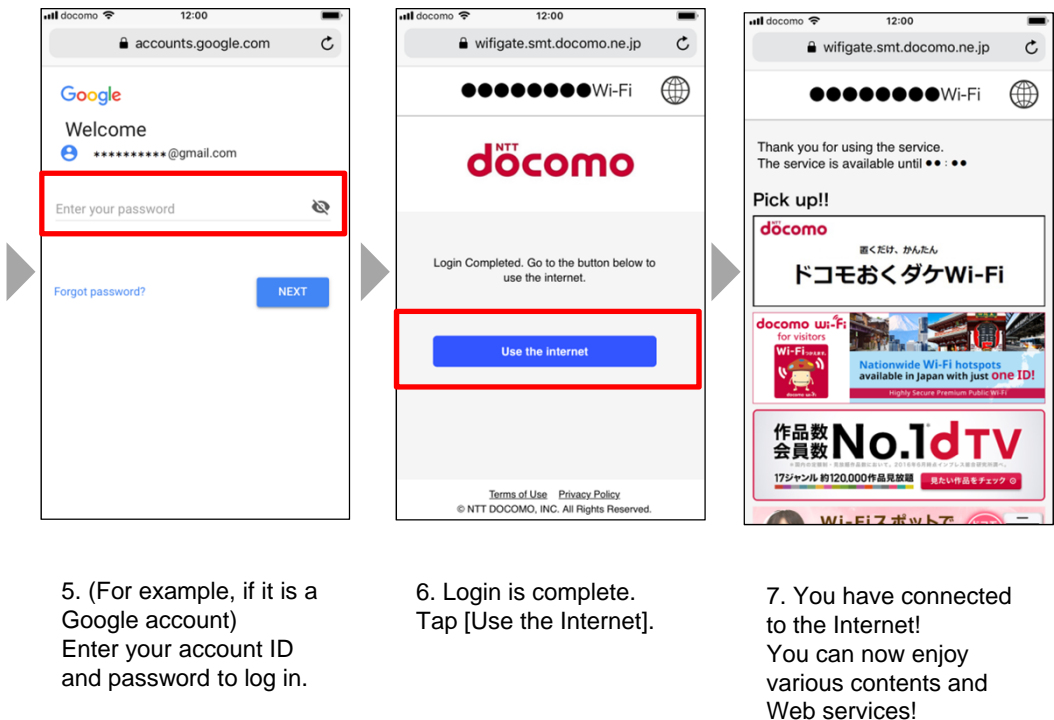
docomo 12:00
accounts.google.com

Google
Welcome
**********@gmail.com

Enter your password

Forgot password?
NEXT

docomo 12:00
wifigate.smt.docomo.ne.jp

●●●●●●●●Wi-Fi

NTT docomo

Login Completed. Go to the button below to use the internet.

Use the internet

Terms of Use Privacy Policy
© NTT DOCOMO, INC. All Rights Reserved.

docomo 12:00
wifigate.smt.docomo.ne.jp

●●●●●●●●Wi-Fi

Thank you for using the service.
The service is available until ●● : ●●

Pick up!!

docomo
置くだけ、かんたん
ドコモおくダケWi-Fi

docomo wi-fi for visitors
Wi-Fi
Nationwide Wi-Fi hotspots available in Japan with just one ID!
Highly Secure Premium Public Wi-Fi

作品数 会員数 No.1 dTV
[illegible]
17ジャンル 約120,000作品見放題 見たい作品をチェック

Wi-Fiスポットで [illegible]

5. (For example, if it is a Google account)
Enter your account ID and password to log in.

6. Login is complete.
Tap [Use the Internet].

7. You have connected to the Internet!
You can now enjoy various contents and Web services!